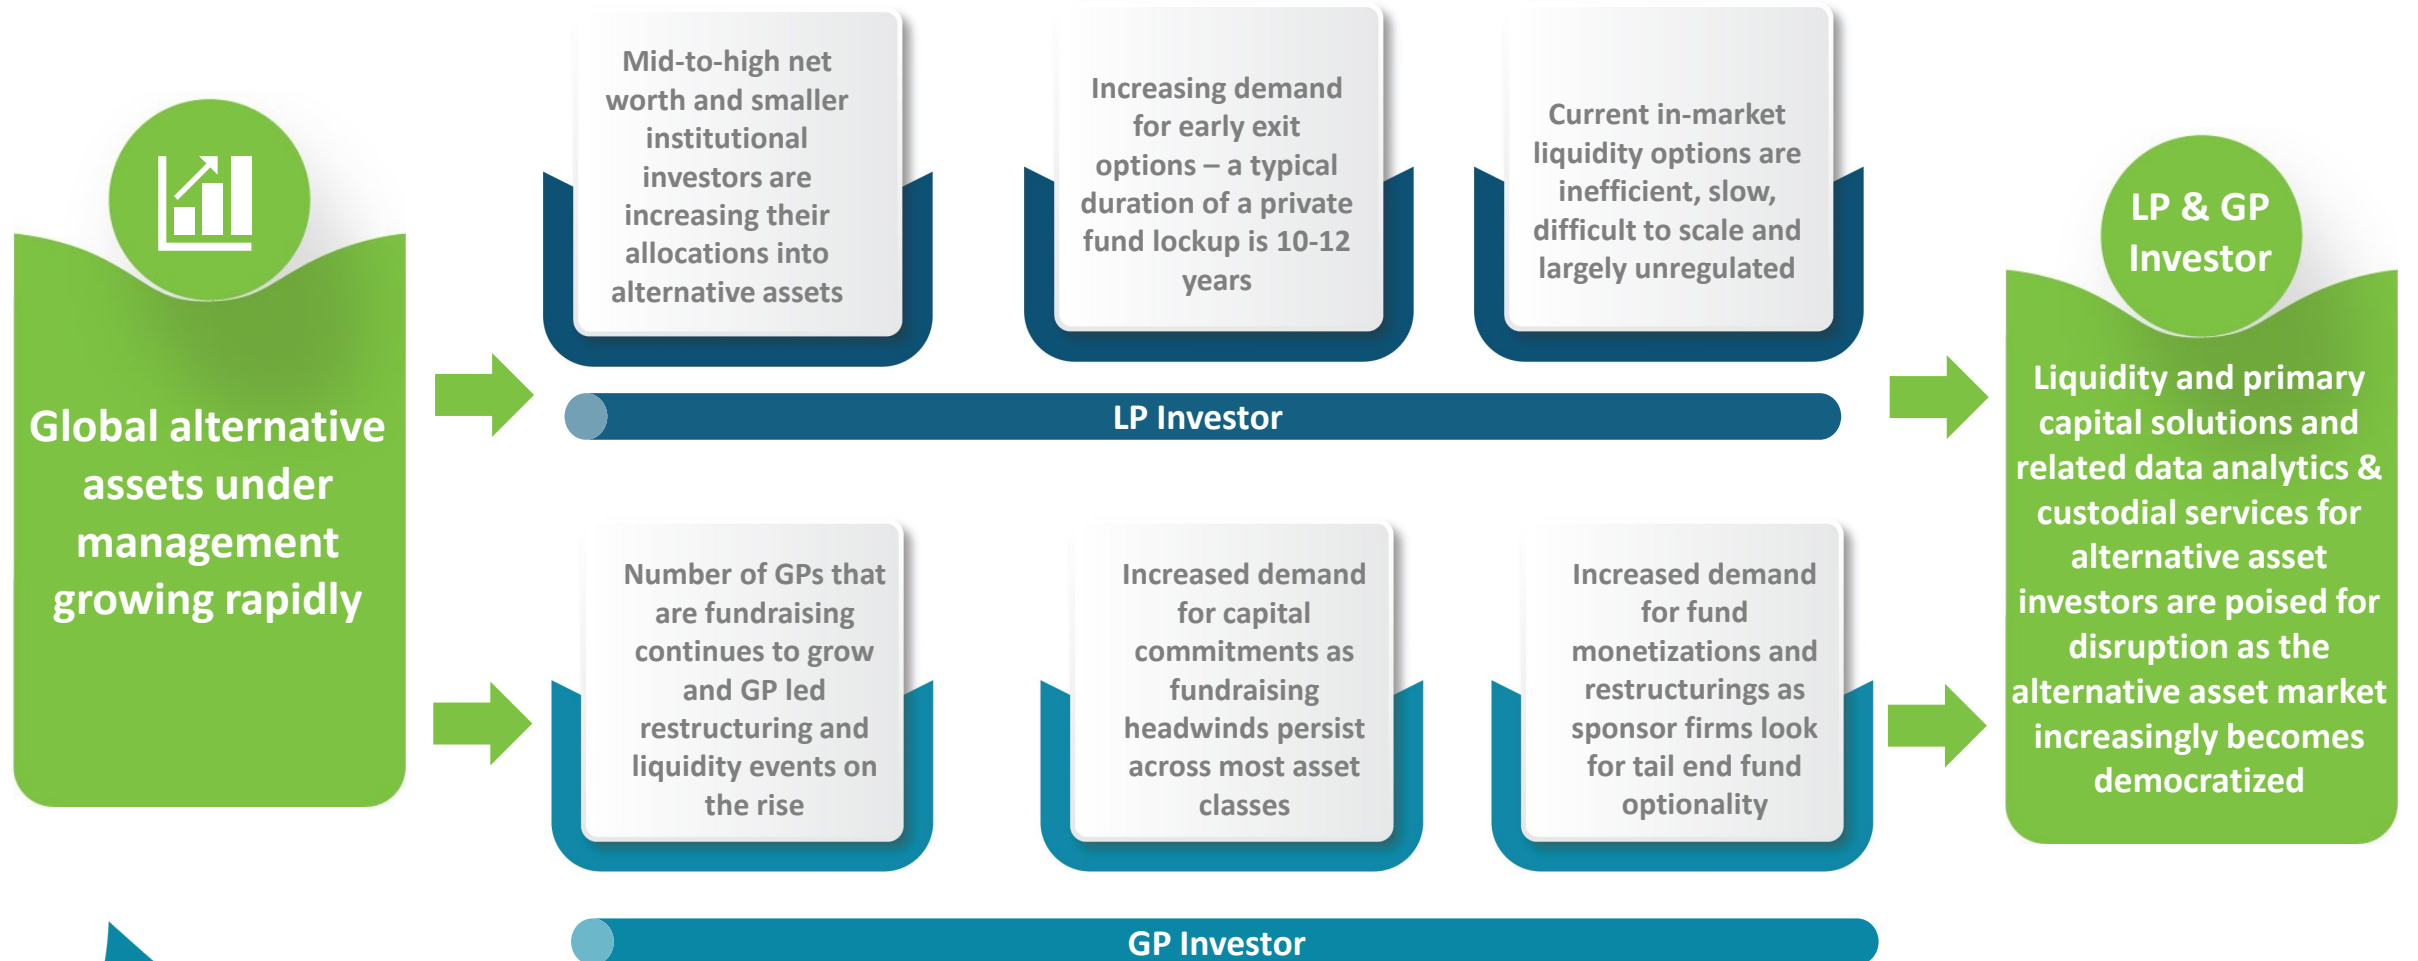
Global alternative assets under management growing rapidly

Mid-to-high net worth and smaller institutional investors are increasing their allocations into alternative assets

Increasing demand for early exit options – a typical duration of a private fund lockup is 10-12 years

Current in-market liquidity options are inefficient, slow, difficult to scale and largely unregulated

LP Investor

Number of GPs that are fundraising continues to grow and GP led restructuring and liquidity events on the rise

Increased demand for capital commitments as fundraising headwinds persist across most asset classes

Increased demand for fund monetizations and restructurings as sponsor firms look for tail end fund optionality

GP Investor

LP & GP Investor

Liquidity and primary capital solutions and related data analytics & custodial services for alternative asset investors are poised for disruption as the alternative asset market increasingly becomes democratized